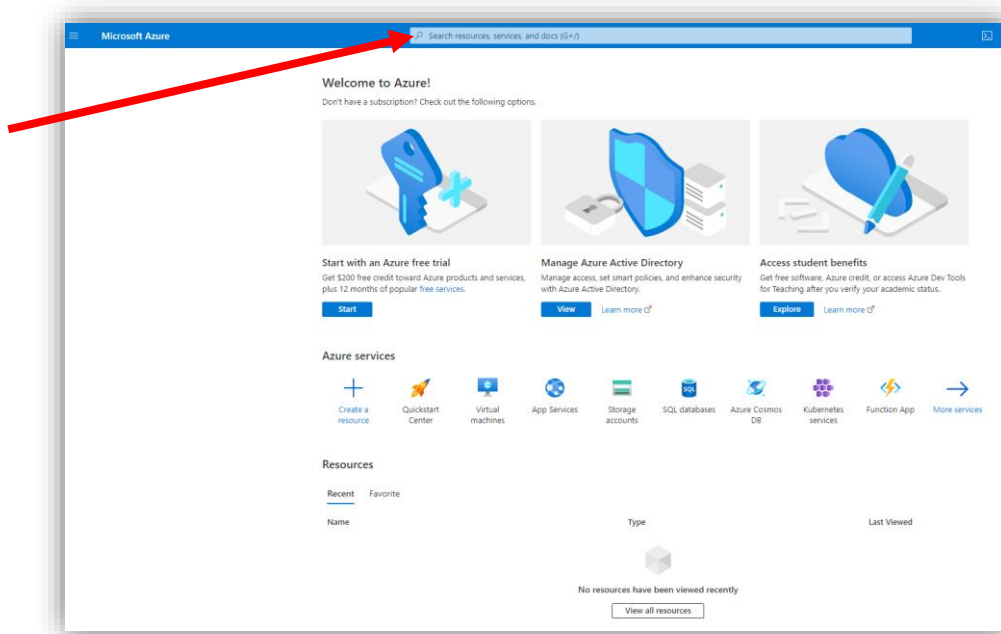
Microsoft Azure

Search resources, services, and docs (G+/)

Welcome to Azure!

Don't have a subscription? Check out the following options.

Start with an Azure free trial

Get $200 free credit toward Azure products and services, plus 12 months of popular free services.

Start

Manage Azure Active Directory

Manage access, set smart policies, and enhance security with Azure Active Directory.

View

Learn more

Access student benefits

Get free software, Azure credit, or access Azure Dev Tools for Teaching after you verify your academic status.

Explore

Learn more

Azure services

Create a resource

Quickstart Center

Virtual machines

App Services

Storage accounts

SQL databases

Azure Cosmos DB

Kubernetes services

Function App

More services

Resources

Recent

Favorite

| Name | Type | Last Viewed |
|---|---|---|

No resources have been viewed recently

View all resources